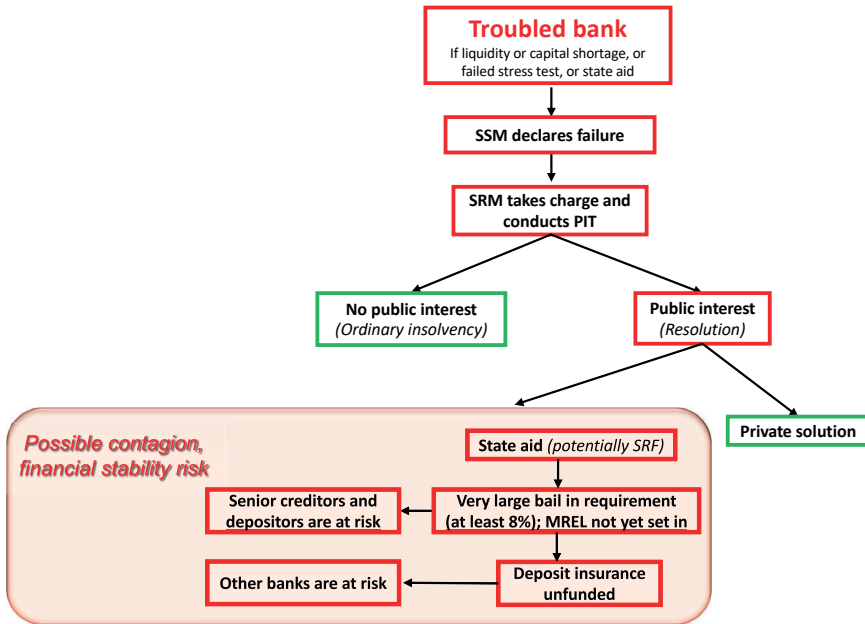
Troubled bank
If liquidity or capital shortage, or failed stress test, or state aid

SSM declares failure

SRM takes charge and conducts PIT

No public interest
(Ordinary insolvency)

Public interest
(Resolution)

Private solution

Possible contagion, financial stability risk

State aid (potentially SRF)

Senior creditors and depositors are at risk

Very large bail in requirement (at least 8%); MREL not yet set in

Other banks are at risk

Deposit insurance unfunded